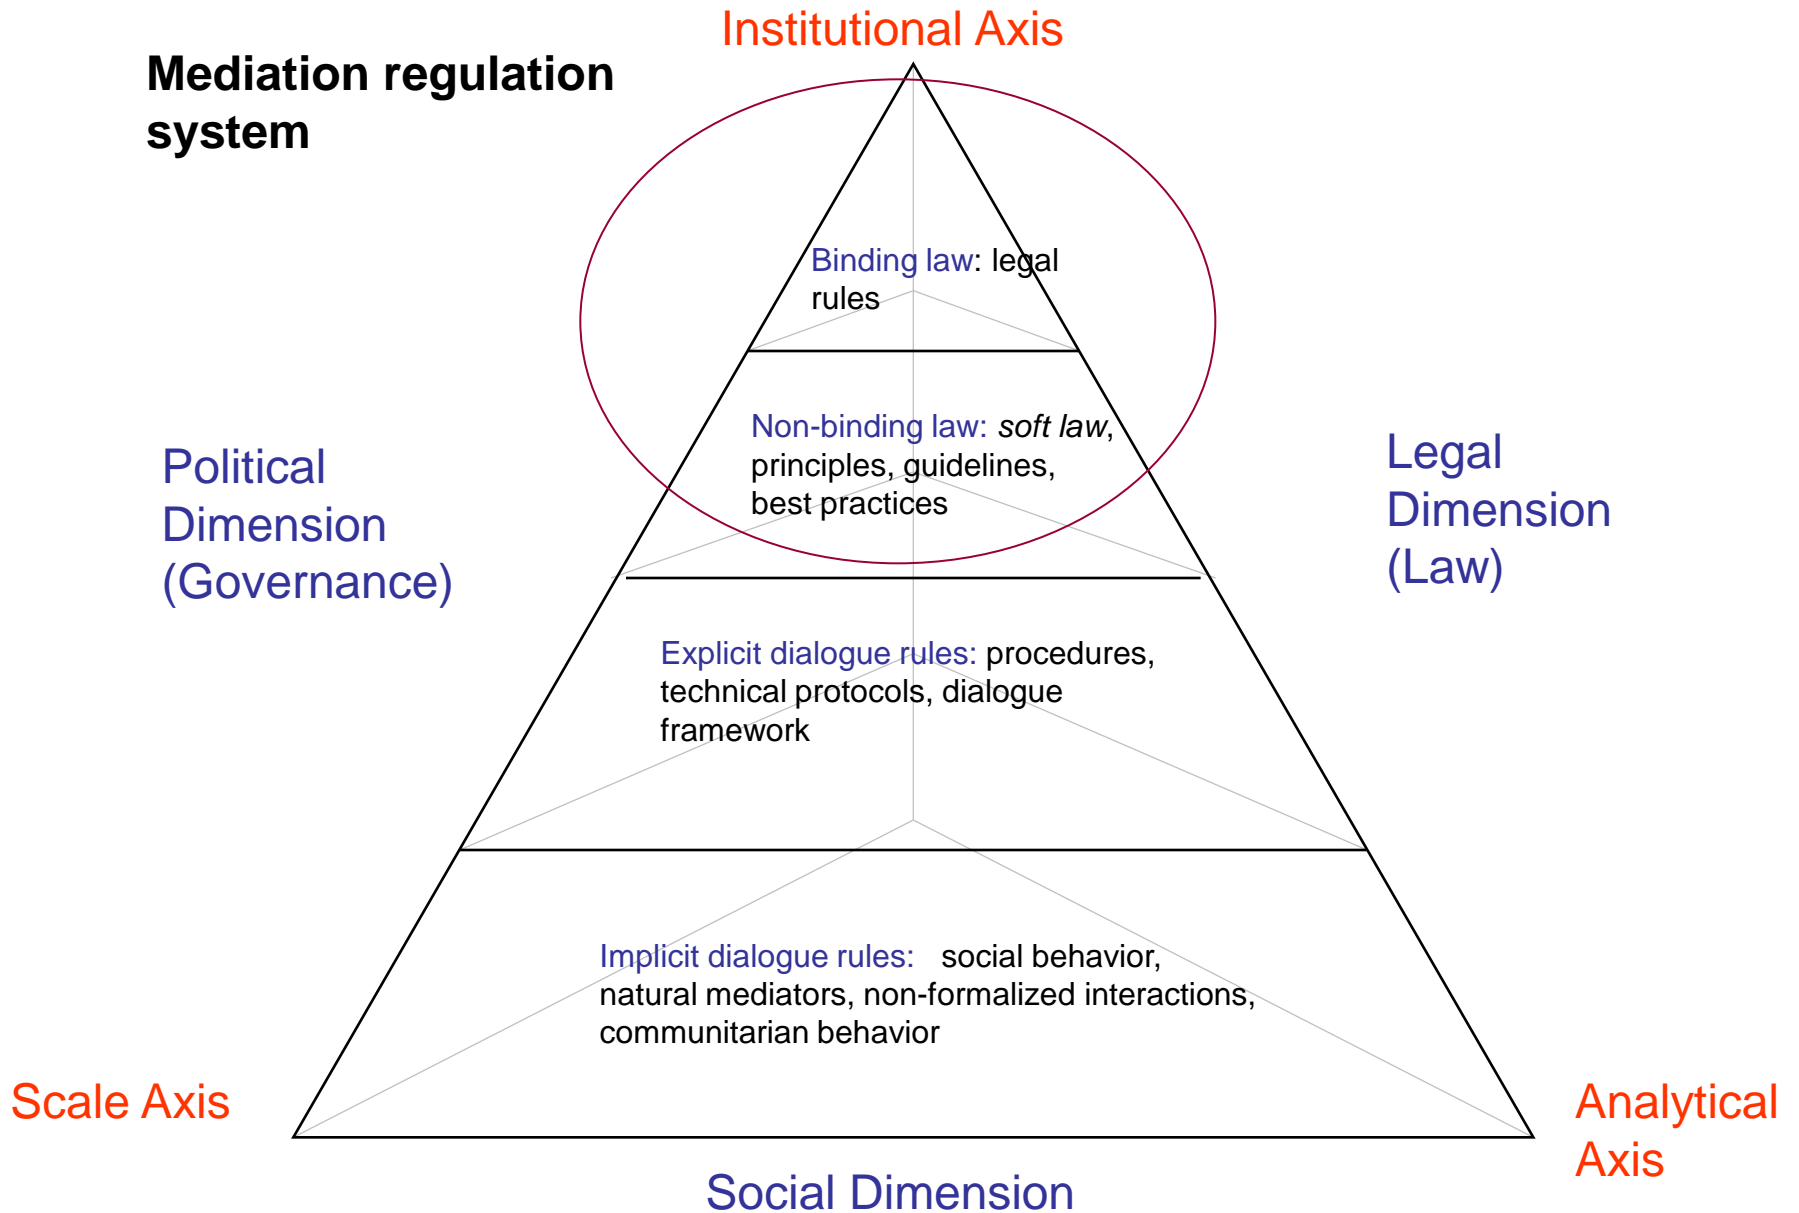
Institutional Axis

Mediation regulation system

Binding law: legal rules

Non-binding law: soft law, principles, guidelines, best practices

Political Dimension (Governance)

Legal Dimension (Law)

Explicit dialogue rules: procedures, technical protocols, dialogue framework

Implicit dialogue rules: social behavior, natural mediators, non-formalized interactions, communitarian behavior

Scale Axis

Analytical Axis

Social Dimension